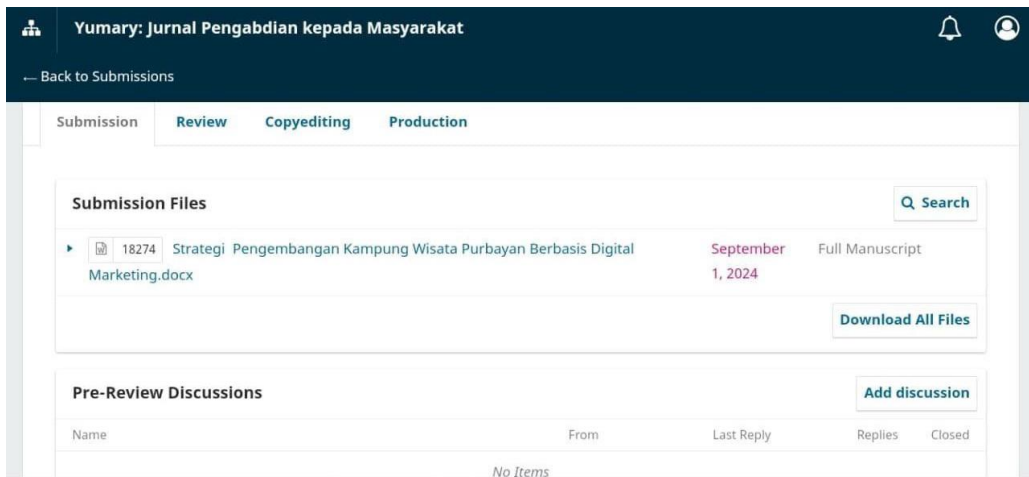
Yumary: Jurnal Pengabdian kepada Masyarakat

← Back to Submissions

Submission Review Copyediting Production

Submission Files

Search

18274 Strategi Pengembangan Kampung Wisata Purbayan Berbasis Digital Marketing.docx September 1, 2024 Full Manuscript

Download All Files

Pre-Review Discussions

Add discussion

| Name | From | Last Reply | Replies | Closed |
|---|---|---|---|---|
| No Items | | | | |